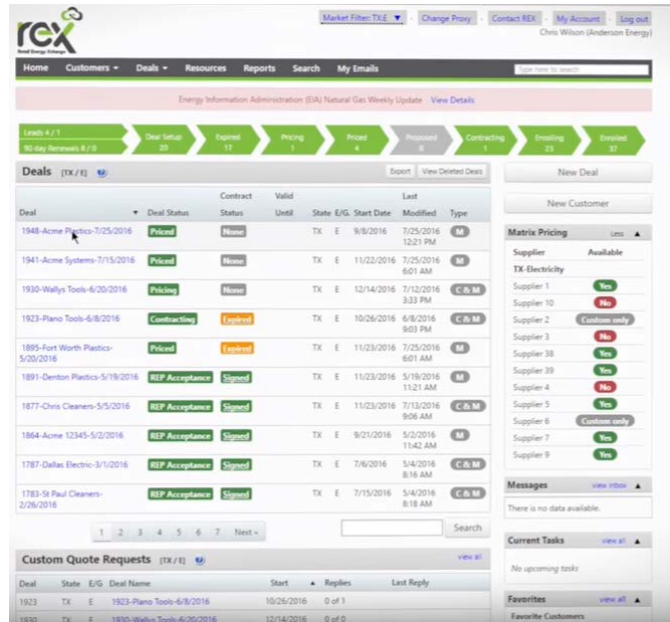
rex
Retail Energy Exchange

Market Filter: TX:E ▼ | Change Proxy | Contact REX | My Account | Log out
Chris Wilson (Anderson Energy)

Home | Customers ▾ | Deals ▾ | Resources | Reports | Search | My Emails | Type here to search

Energy Information Administration (EIA) Natural Gas Weekly Update View Details

Leads 4 / 1
90 day Renewals 8 / 0
Deal Setup 20
Expired 17
Pricing 1
Priced 4
Proposed 0
Contracting 1
Enrolling 23
Enrolled 37

Deals [TX / E]
Export | View Deleted Deals

| Deal | Deal Status | Contract Status | Valid Until | State | E/G | Start Date | Last Modified | Type |
|---|---|---|---|---|---|---|---|---|
| 1948-Acme Plastics-7/25/2016 | Priced | None | | TX | E | 9/8/2016 | 7/25/2016 12:21 PM | M |
| 1941-Acme Systems-7/15/2016 | Priced | None | | TX | E | 11/22/2016 | 7/25/2016 6:01 AM | M |
| 1930-Wallys Tools-6/20/2016 | Pricing | None | | TX | E | 12/14/2016 | 7/12/2016 3:33 PM | C & M |
| 1923-Plano Tools-6/8/2016 | Contracting | Expired | | TX | E | 10/26/2016 | 6/8/2016 9:03 PM | C & M |
| 1895-Fort Worth Plastics-5/20/2016 | Priced | Expired | | TX | E | 11/23/2016 | 7/25/2016 6:01 AM | C & M |
| 1891-Denton Plastics-5/19/2016 | REP Acceptance | Signed | | TX | E | 11/23/2016 | 5/19/2016 11:21 AM | M |
| 1877-Chris Cleaners-5/5/2016 | REP Acceptance | Signed | | TX | E | 11/23/2016 | 7/13/2016 9:06 AM | C & M |
| 1864-Acme 12345-5/2/2016 | REP Acceptance | Signed | | TX | E | 9/21/2016 | 5/2/2016 11:42 AM | M |
| 1787-Dallas Electric-3/1/2016 | REP Acceptance | Signed | | TX | E | 7/6/2016 | 5/4/2016 8:16 AM | C & M |
| 1783-St Paul Cleaners-2/26/2016 | REP Acceptance | Signed | | TX | E | 7/15/2016 | 5/4/2016 8:18 AM | C & M |

1 2 3 4 5 6 7 Next »
Search

Custom Quote Requests [TX / E]
view all

| Deal | State | E/G | Deal Name | Start | Replies | Last Reply |
|---|---|---|---|---|---|---|
| 1923 | TX | E | 1923-Plano Tools-6/8/2016 | 10/26/2016 | 0 of 1 | |
| 1930 | TX | E | 1930-Wallys Tools-6/20/2016 | 12/14/2016 | 0 of 1 | |

New Deal
New Customer

Matrix Pricing Less ▲

| Supplier | Available |
|---|---|
| TX-Electricity | |
| Supplier 1 | Yes |
| Supplier 10 | No |
| Supplier 2 | Custom only |
| Supplier 3 | No |
| Supplier 38 | Yes |
| Supplier 39 | Yes |
| Supplier 4 | No |
| Supplier 5 | Yes |
| Supplier 6 | Custom only |
| Supplier 7 | Yes |
| Supplier 9 | Yes |

Messages view inbox ▲
There is no data available.

Current Tasks view all ▲
No upcoming tasks

Favorites view all ▲
Favorite Customers